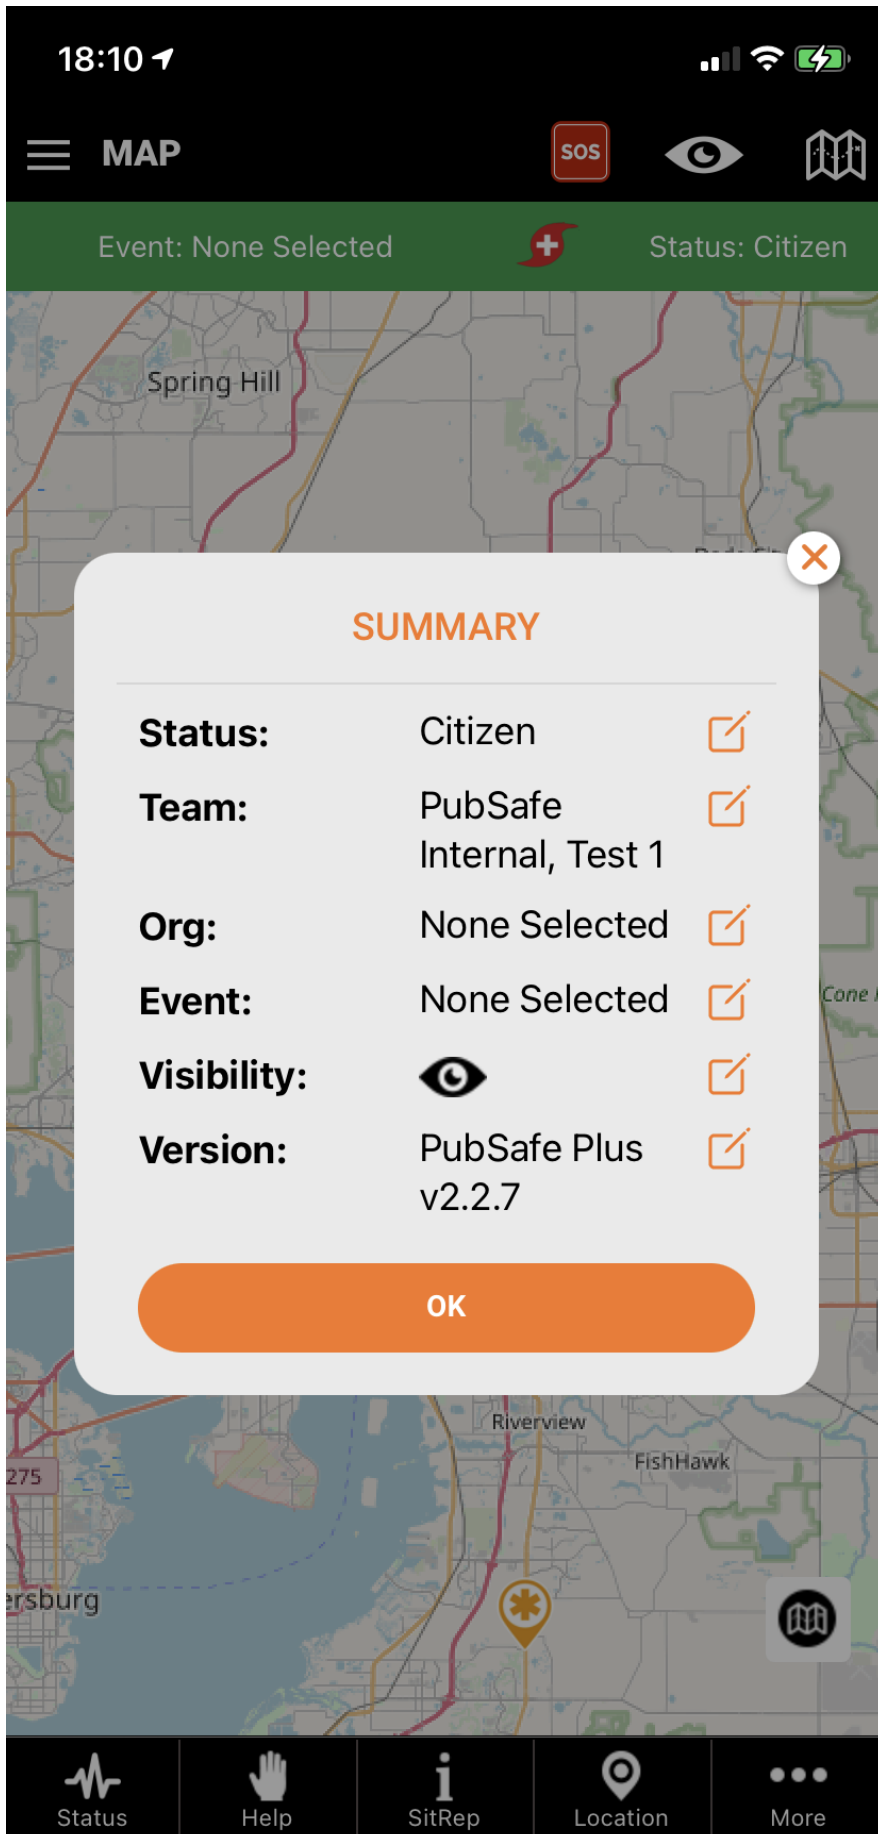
18:10

MAP

SOS

Event: None Selected

Status: Citizen

Spring Hill

SUMMARY

Status: Citizen

Team: PubSafe Internal, Test 1

Org: None Selected

Event: None Selected

Visibility:

Version: PubSafe Plus v2.2.7

OK

Cone

275

Riverview

FishHawk

ersburg

Status

Help

SitRep

Location

More